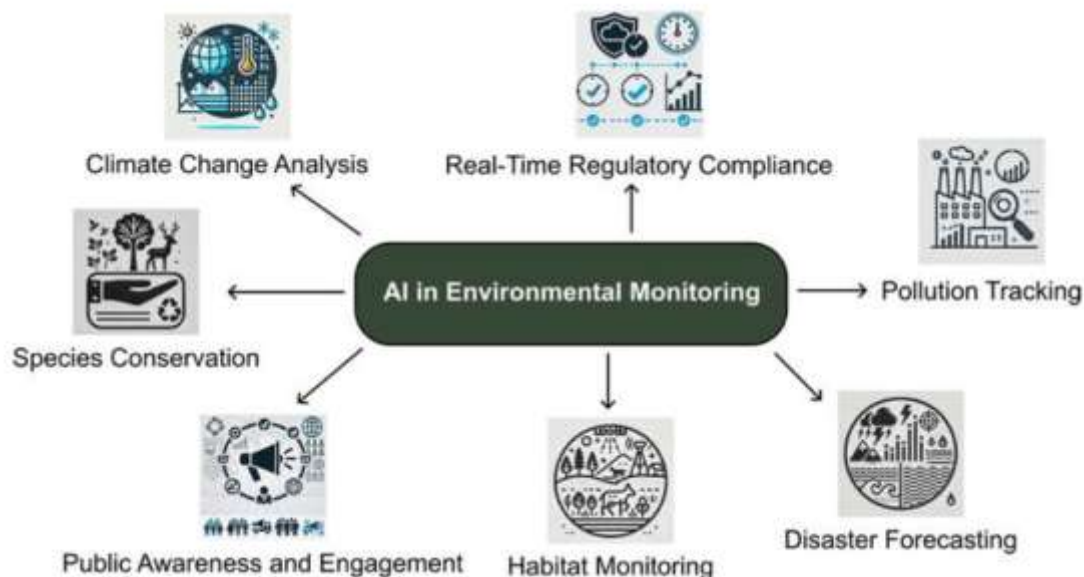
Climate Change Analysis

Real-Time Regulatory Compliance

AI in Environmental Monitoring

Pollution Tracking

Species Conservation

Public Awareness and Engagement

Habitat Monitoring

Disaster Forecasting